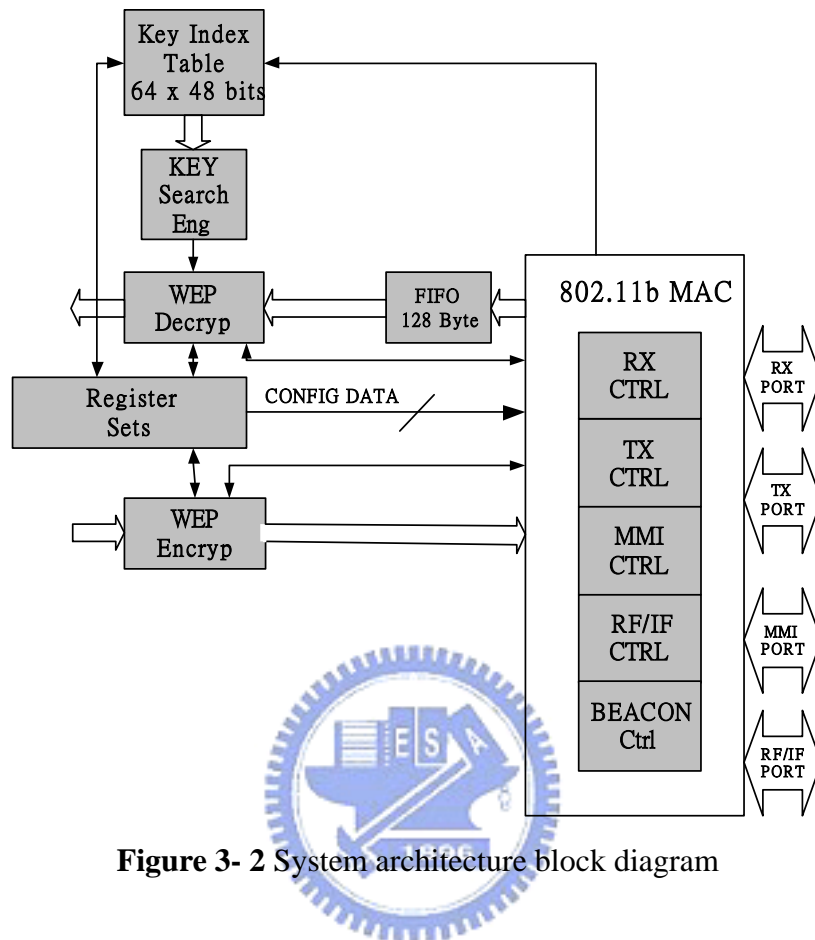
Key Index Table 64 x 48 bits

KEY Search Eng

WEP Decryp

FIFO 128 Byte

802.11b MAC

Register Sets

CONFIG DATA

WEP Encryp

RX CTRL

TX CTRL

MMI CTRL

RF/IF CTRL

BEACON Ctrl

RX PORT

TX PORT

MMI PORT

RF/IF PORT

E S A

1896

**Figure 3- 2** System architecture block diagram